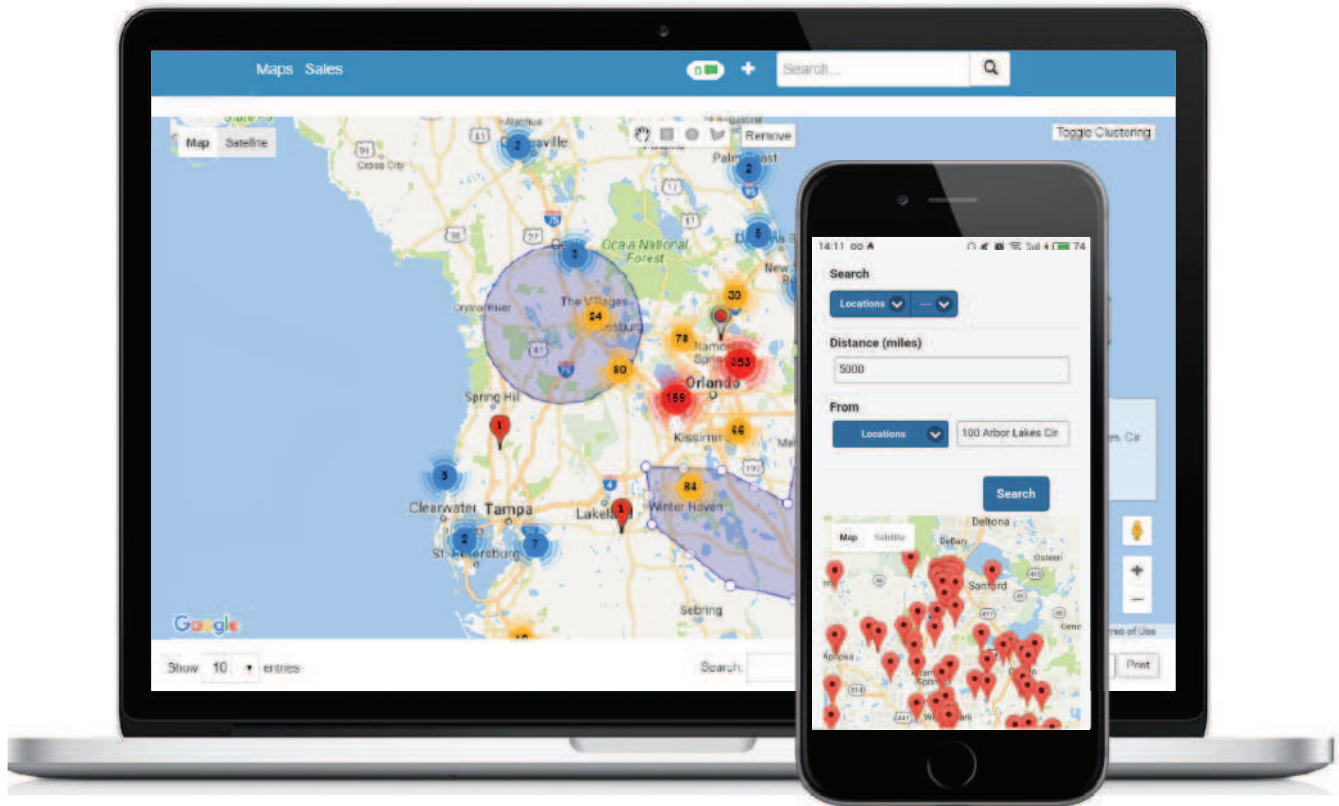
Maps Sales

0

+

Search...

Map Satellite

Remove

Toggle Clustering

2 Gainesville

Cross City

Palm Coast

2

5

Ocala National Forest

3

The Villages

Crystal River

24

Leesburg

30

78

353

80

Orlando

159

Spring Hill

1

66

Kissimmee

5

84

Clearwater Tampa

Lakeland

1

Winter Haven

2

St. Petersburg

7

Sebring

Google

Show 10 entries

Search:

Print

14:11 74

Search

Locations

Distance (miles)

5000

From

Locations

100 Arbor Lakes Cir

Search

Map Satellite

Deltona

Sanford

Apopka

Oviedo

Geneva

Terms of Use